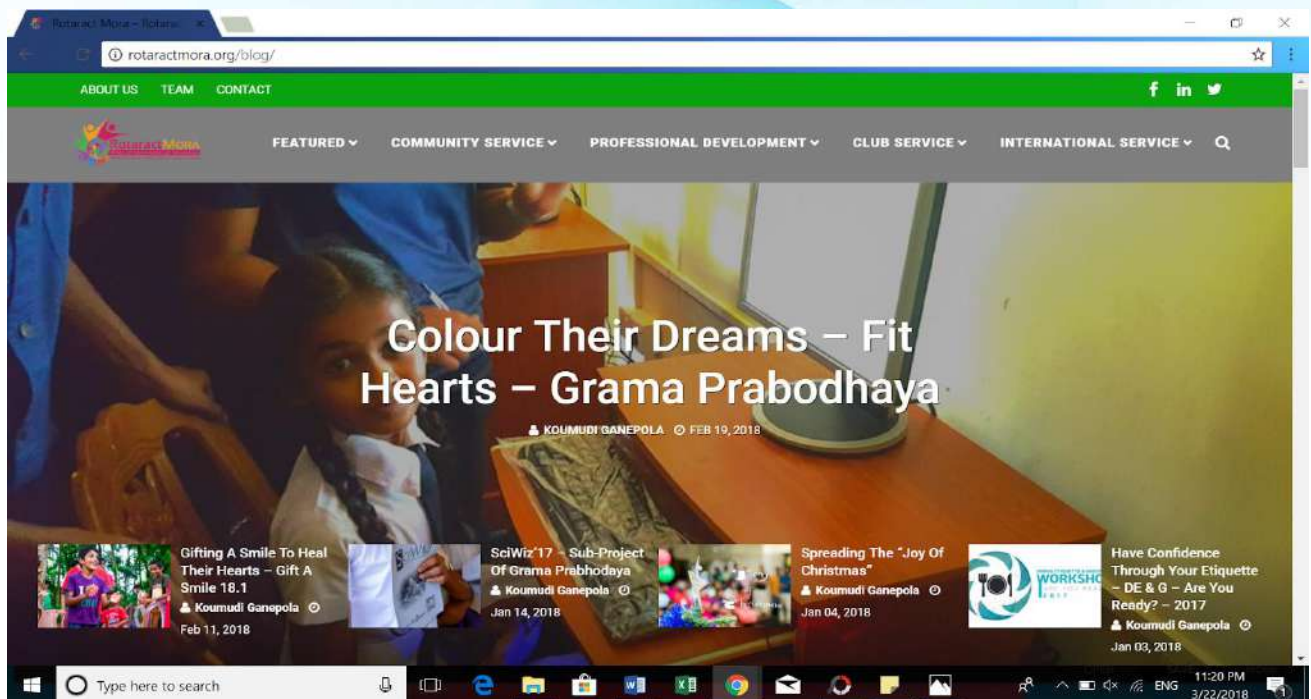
Rotaract Mora – Rotarac ×

rotaractmora.org/blog/

ABOUT US TEAM CONTACT

Rotaract Mora

FEATURED COMMUNITY SERVICE PROFESSIONAL DEVELOPMENT CLUB SERVICE INTERNATIONAL SERVICE

Colour Their Dreams – Fit Hearts – Grama Prabodhaya

KOUMUDI GANEPOLA FEB 19, 2018

Gifting A Smile To Heal Their Hearts – Gift A Smile 18.1
Koumudi Ganepola
Feb 11, 2018

SciWiz'17 – Sub-Project Of Grama Prabhodaya
Koumudi Ganepola
Jan 14, 2018

Spreading The "Joy Of Christmas"
Koumudi Ganepola
Jan 04, 2018

WORKSHO

Have Confidence Through Your Etiquette – DE & G – Are You Ready? – 2017
Koumudi Ganepola
Jan 03, 2018

Type here to search

ENG 11:20 PM 3/22/2018